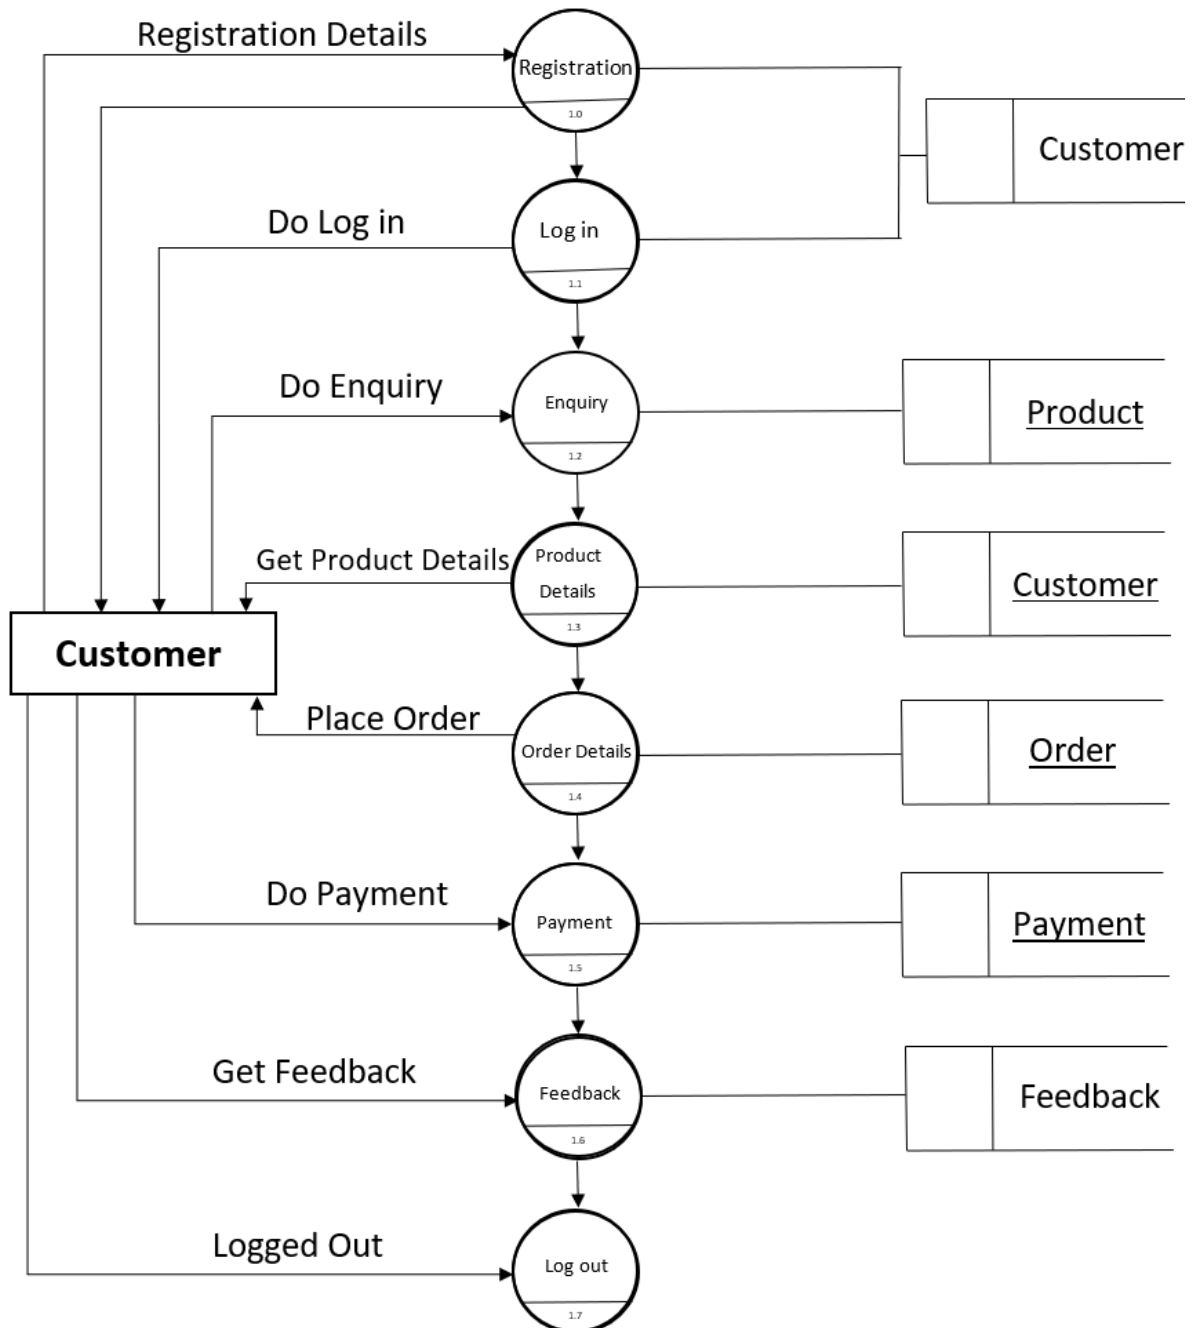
Registration Details

Registration
1.0

Customer

Do Log in

Log in
1.1

Do Enquiry

Enquiry
1.2

Product

Get Product Details

Product Details
1.3

Customer

Customer

Place Order

Order Details
1.4

Order

Do Payment

Payment
1.5

Payment

Get Feedback

Feedback
1.6

Feedback

Logged Out

Log out
1.7